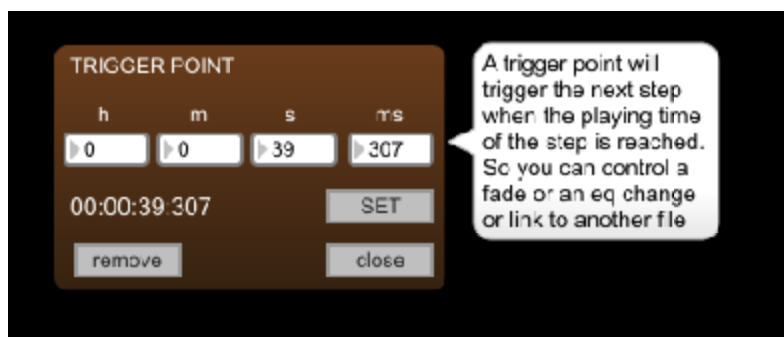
TRIGGER POINT

| h | m | s | ms |
|---|---|---|---|
| 0 | 0 | 39 | 307 |

00:00:39:307

SET

remove

close

A trigger point will trigger the next step when the playing time of the step is reached. So you can control a fade or an eq change or link to another file